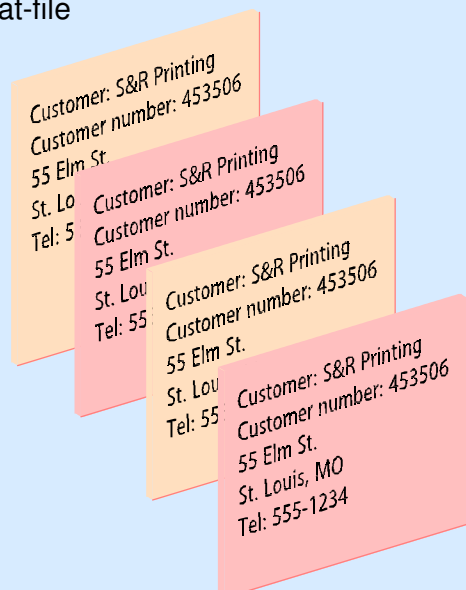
at-file

Customer: S&R Printing
Customer number: 453506
55 Elm St.
St. Lo
Tel: 5

Customer: S&R Printing
Customer number: 453506
55 Elm St.
St. Lou
Tel: 55

Customer: S&R Printing
Customer number: 453506
55 Elm St.
St. Lou
Tel: 55

Customer: S&R Printing
Customer number: 453506
55 Elm St.
St. Louis, MO
Tel: 555-1234